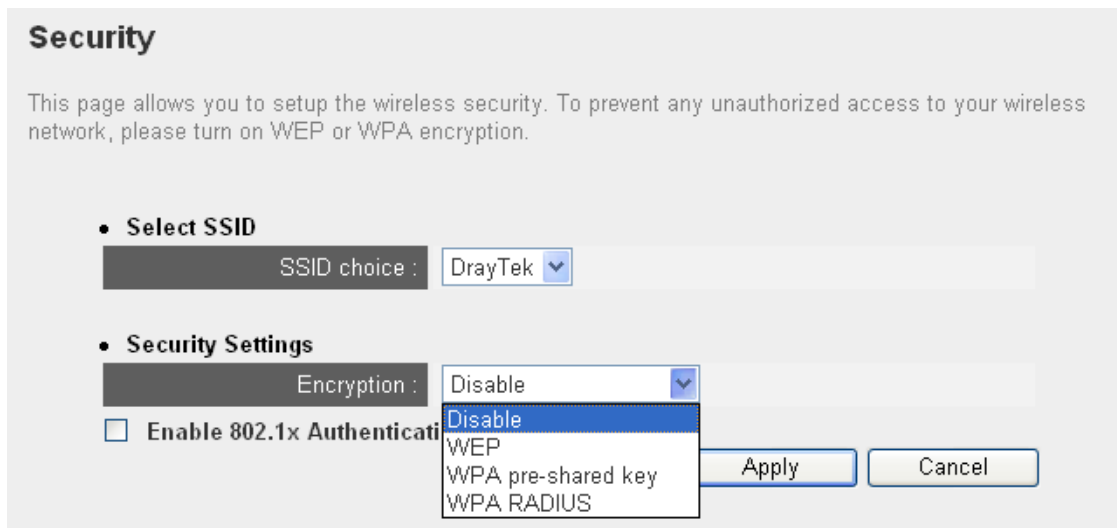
Security

This page allows you to setup the wireless security. To prevent any unauthorized access to your wireless network, please turn on WEP or WPA encryption.

- Select SSID

SSID choice : DrayTek

- Security Settings

Encryption : Disable

Disable
WEP
WPA pre-shared key
WPA RADIUS

Enable 802.1x Authenticati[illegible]

Apply Cancel